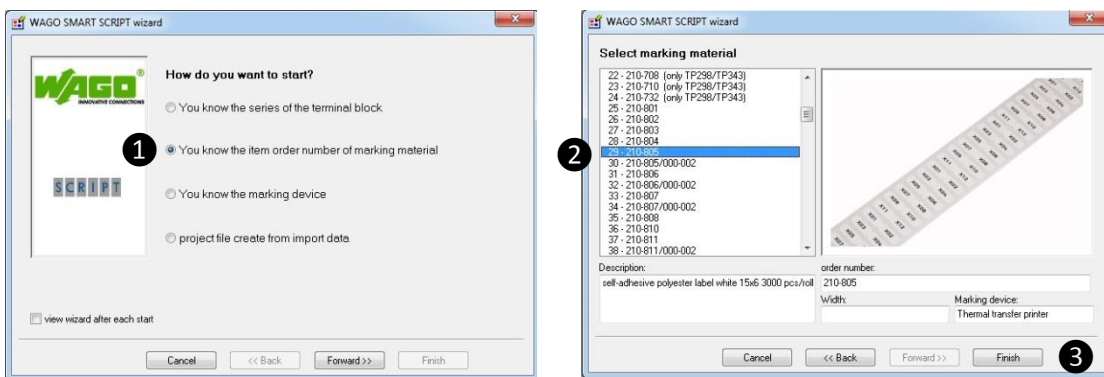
WAGO SMART SCRIPT wizard

WAGO® INNOVATIVE CONNECTIONS

SCRIPT

How do you want to start?

You know the series of the terminal block

1

You know the item order number of marking material

You know the marking device

project file create from import data

view wizard after each start

Cancel

<< Back

Forward >>

Finish

WAGO SMART SCRIPT wizard

Select marking material

22 - 210-708 (only TP298/TP343)
23 - 210-710 (only TP298/TP343)
24 - 210-732 (only TP298/TP343)
25 - 210-801
26 - 210-802
27 - 210-803
28 - 210-804
29 - 210-805
30 - 210-805/000-002
31 - 210-806
32 - 210-806/000-002
33 - 210-807
34 - 210-807/000-002
35 - 210-808
36 - 210-810
37 - 210-811
38 - 210-811/000-002

2

Description:

self-adhesive polyester label white 15x6 3000 pcs/roll

order number:

210-805

Width:

Marking device:

Thermal transfer printer

Cancel

<< Back

Forward >>

Finish

3